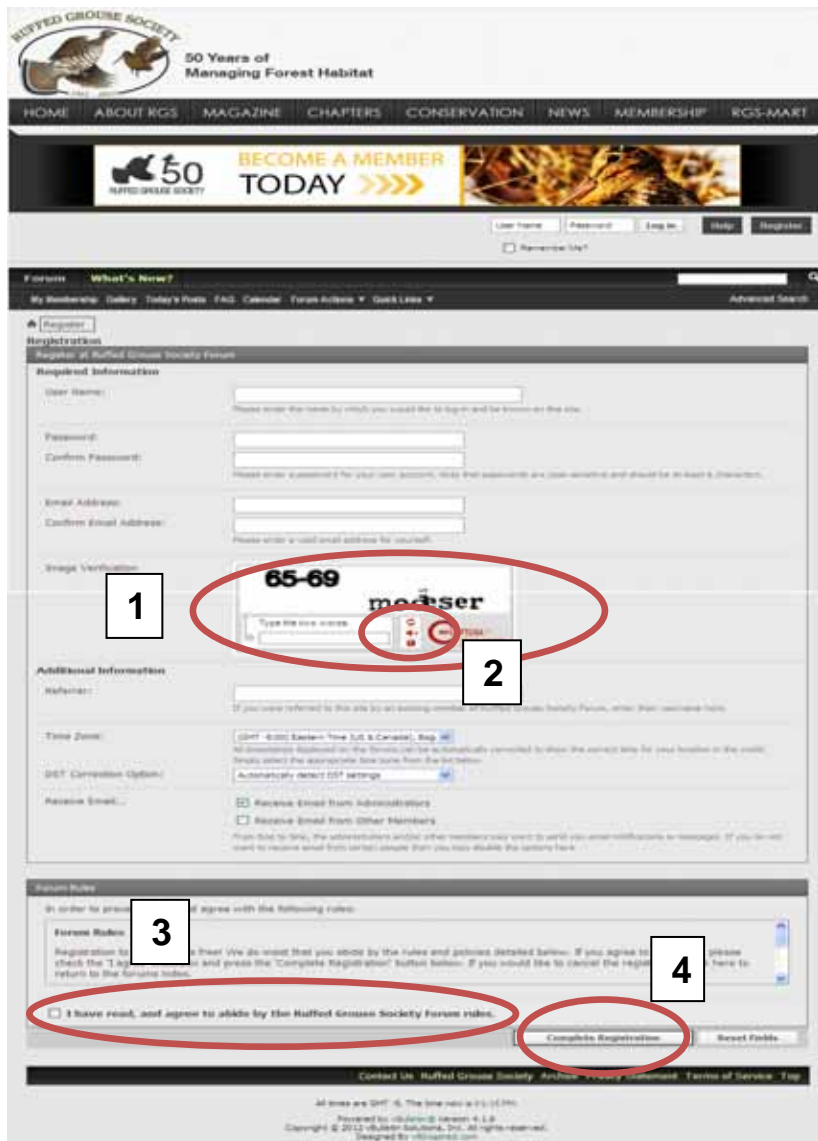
RUFFED GROUSE SOCIETY

50 Years of
Managing Forest Habitat

HOME ABOUT RGS MAGAZINE CHAPTERS CONSERVATION NEWS MEMBERSHIP RGS-MART

50 RUFFED GROUSE SOCIETY BECOME A MEMBER TODAY

User Name Password Log in Help Register

Remember Me?

Forum What's New?

My Membership Gallery Today's Posts FAQ Calendar Forum Actions Quick Links Advanced Search

Register

Registration

Register at Ruffed Grouse Society Forum

Required Information

User Name:

Please enter the name by which you would like to log-in and be known on this site.

Password:

Confirm Password:

Please enter a password for your user account. Note that passwords are case-sensitive and should be at least 6 characters.

Email Address:

Confirm Email Address:

Please enter a valid email address for yourself.

Image Verification

65-69 medser

Type the two words:

1

2

Additional Information

Referrer:

If you were referred to this site by an existing member of Ruffed Grouse Society Forum, enter their username here.

Time Zone:

(GMT -5:00) Eastern Time (US & Canada), Bog

All timestamps displayed on the forums can be automatically corrected to show the correct time for your location in the world. Simply select the appropriate time zone from the list below.

DST Correction Option:

Automatically detect DST settings

Receive Email:

Receive Email from Administrators

Receive Email from Other Members

From time to time, the administrators and/or other members may want to send you email notifications or messages. If you do not want to receive email from certain people then you may disable the options here.

Forum Rules

In order to proc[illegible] agree with the following rules:

3

Forum Rules

Registration to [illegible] free! We do insist that you abide by the rules and policies detailed below. If you agree to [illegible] please check the 'I ag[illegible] and press the 'Complete Registration' button below. If you would like to cancel the regis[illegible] here to return to the forums index.

4

I have read, and agree to abide by the Ruffed Grouse Society Forum rules.

Complete Registration Reset Fields

Contact Us Ruffed Grouse Society Archive Privacy Statement Terms of Service Top

All times are GMT -5. The time now is 11:15 PM.

Powered by vBulletin® Version 4.1.8
Copyright © 2012 vBulletin Solutions, Inc. All rights reserved.
Designed by vBStyles.com